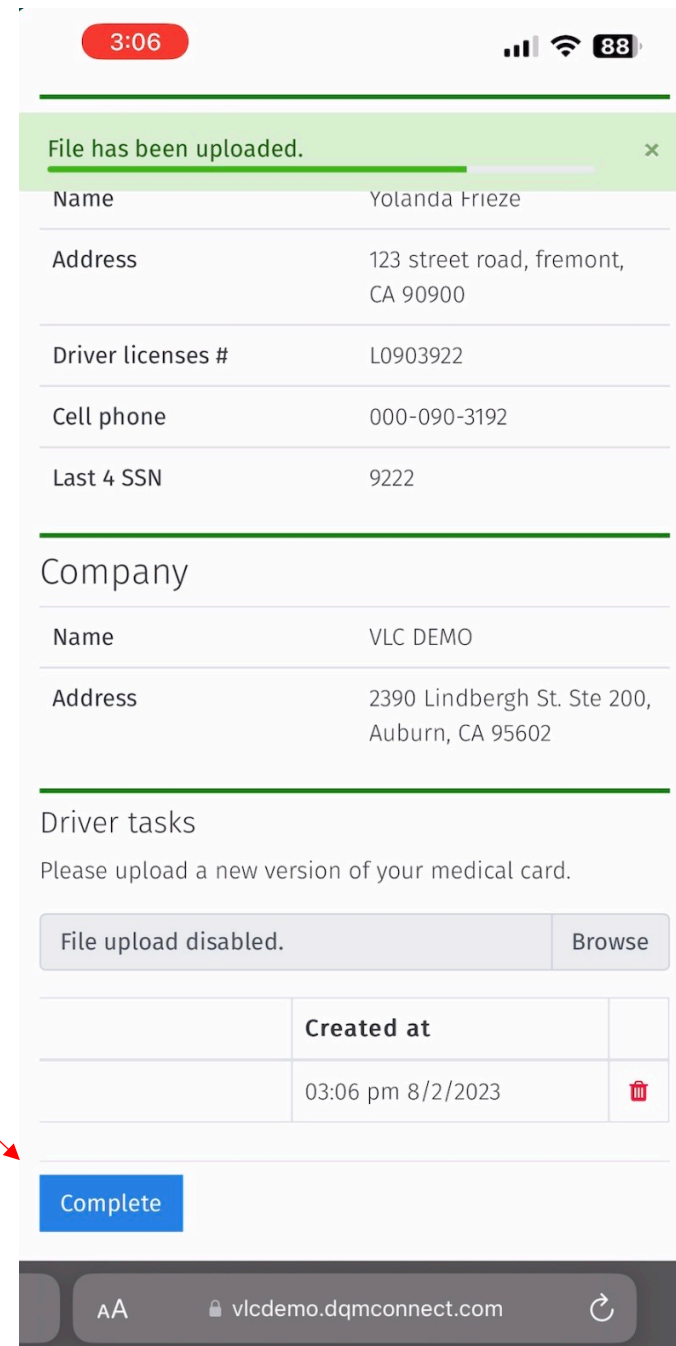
3:06 88

File has been uploaded. ×

| Name | Yolanda Frieze |
|---|---|
| Address | 123 street road, fremont, CA 90900 |
| Driver licenses # | L0903922 |
| Cell phone | 000-090-3192 |
| Last 4 SSN | 9222 |

Company

| Name | VLC DEMO |
|---|---|
| Address | 2390 Lindbergh St. Ste 200, Auburn, CA 95602 |

Driver tasks

Please upload a new version of your medical card.

File upload disabled. Browse

| | Created at | |
|---|---|---|
| | 03:06 pm 8/2/2023 | |

Complete

AA vlcdemo.dqmconnect.com